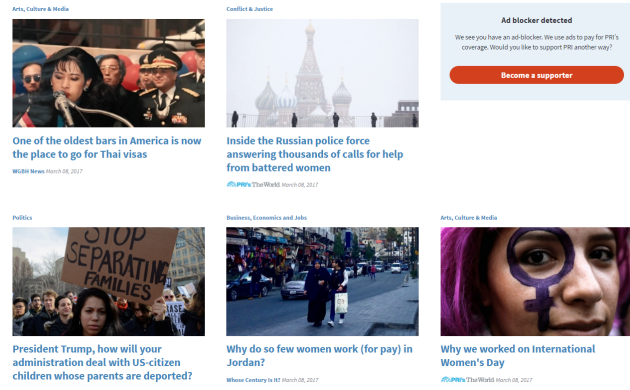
Arts, Culture & Media

One of the oldest bars in America is now the place to go for Thai visas

WGBH News March 08, 2017

Conflict & Justice

Inside the Russian police force answering thousands of calls for help from battered women

PRI's The World March 08, 2017

Ad blocker detected

We see you have an ad-blocker. We use ads to pay for PRI's coverage. Would you like to support PRI another way?

Become a supporter

Politics

STOP SEPARATIN FAMILIES

President Trump, how will your administration deal with US-citizen children whose parents are deported?

Business, Economics and Jobs

Why do so few women work (for pay) in Jordan?

Whose Century Is It? March 08, 2017

Arts, Culture & Media

Why we worked on International Women's Day

PRI's The World March 08, 2017